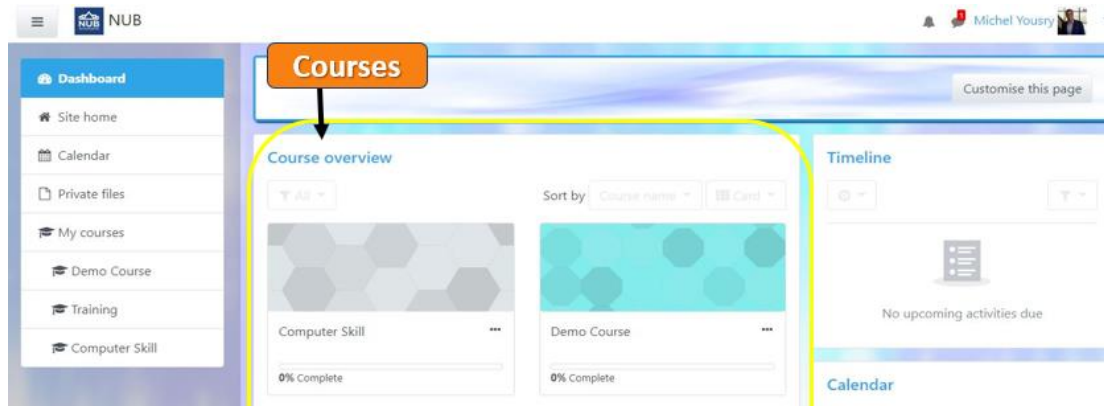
NUB NUB

Michel Yousry

Dashboard

Site home

Calendar

Private files

My courses

Demo Course

Training

Computer Skill

Courses

Customise this page

Course overview

All

Sort by Course name Card

Computer Skill

0% Complete

Demo Course

0% Complete

Timeline

No upcoming activities due

Calendar